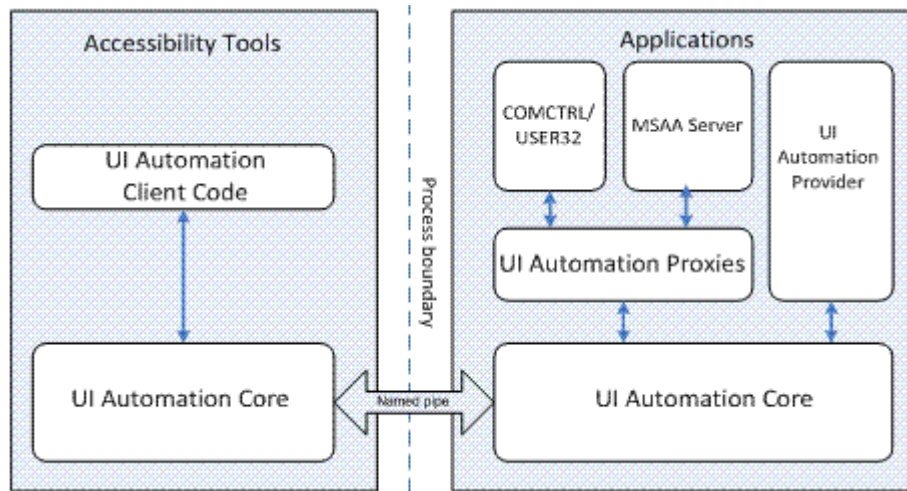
Accessibility Tools

UI Automation Client Code

UI Automation Core

Process boundary

Named pipe

Applications

COMCTRL/ USER32

MSAA Server

UI Automation Provider

UI Automation Proxies

UI Automation Core